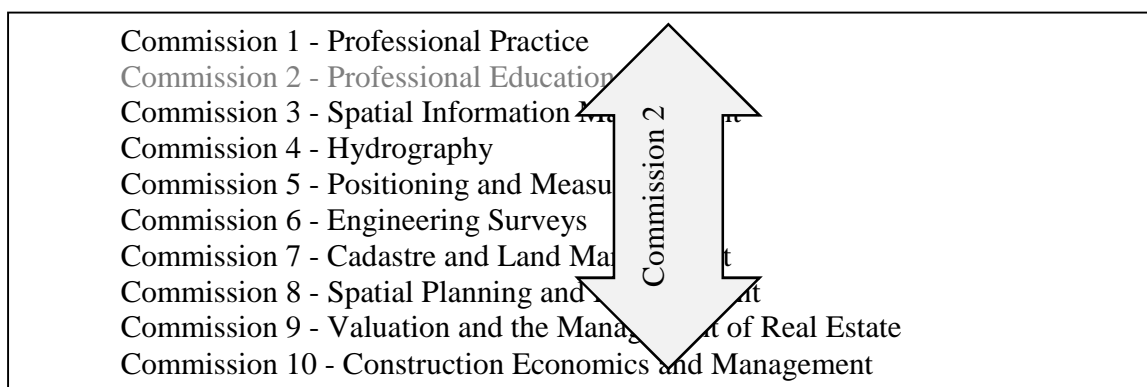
Commission 1 - Professional Practice
Commission 2 - Professional Educatio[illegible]
Commission 3 - Spatial Information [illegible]
Commission 4 - Hydrography
Commission 5 - Positioning and Measu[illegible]
Commission 6 - Engineering Surveys
Commission 7 - Cadastre and Land Ma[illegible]t
Commission 8 - Spatial Planning and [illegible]t
Commission 9 - Valuation and the Manag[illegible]t of Real Estate
Commission 10 - Construction Economics and Management

Commission 2